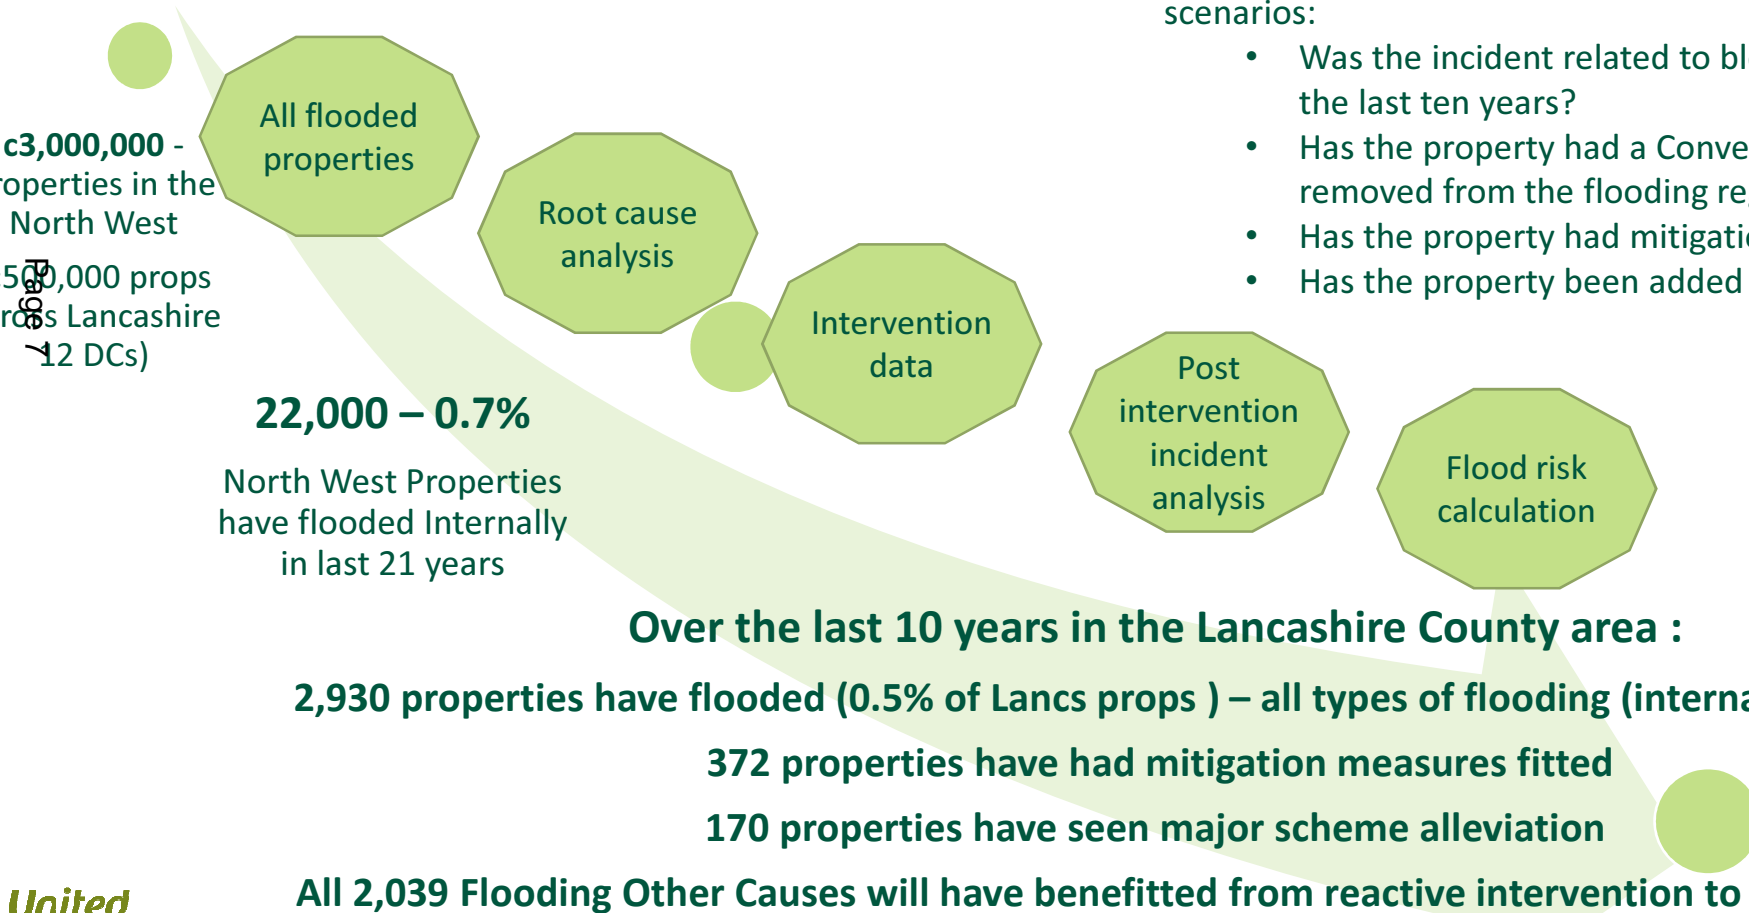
scenarios:

- Was the incident related to bl
the last ten years?
- Has the property had a Conve
removed from the flooding re
- Has the property had mitigati
- Has the property been added

c3,000,000 -
roperties in the
North West

500,000 props
ross Lancashire
12 DCs)

Page 7

All flooded properties

Root cause analysis

Intervention data

Post intervention incident analysis

Flood risk calculation

22,000 – 0.7%

North West Properties have flooded Internally in last 21 years

Over the last 10 years in the Lancashire County area :

2,930 properties have flooded (0.5% of Lancs props ) – all types of flooding (interna

372 properties have had mitigation measures fitted

170 properties have seen major scheme alleviation

All 2,039 Flooding Other Causes will have benefitted from reactive intervention to

United